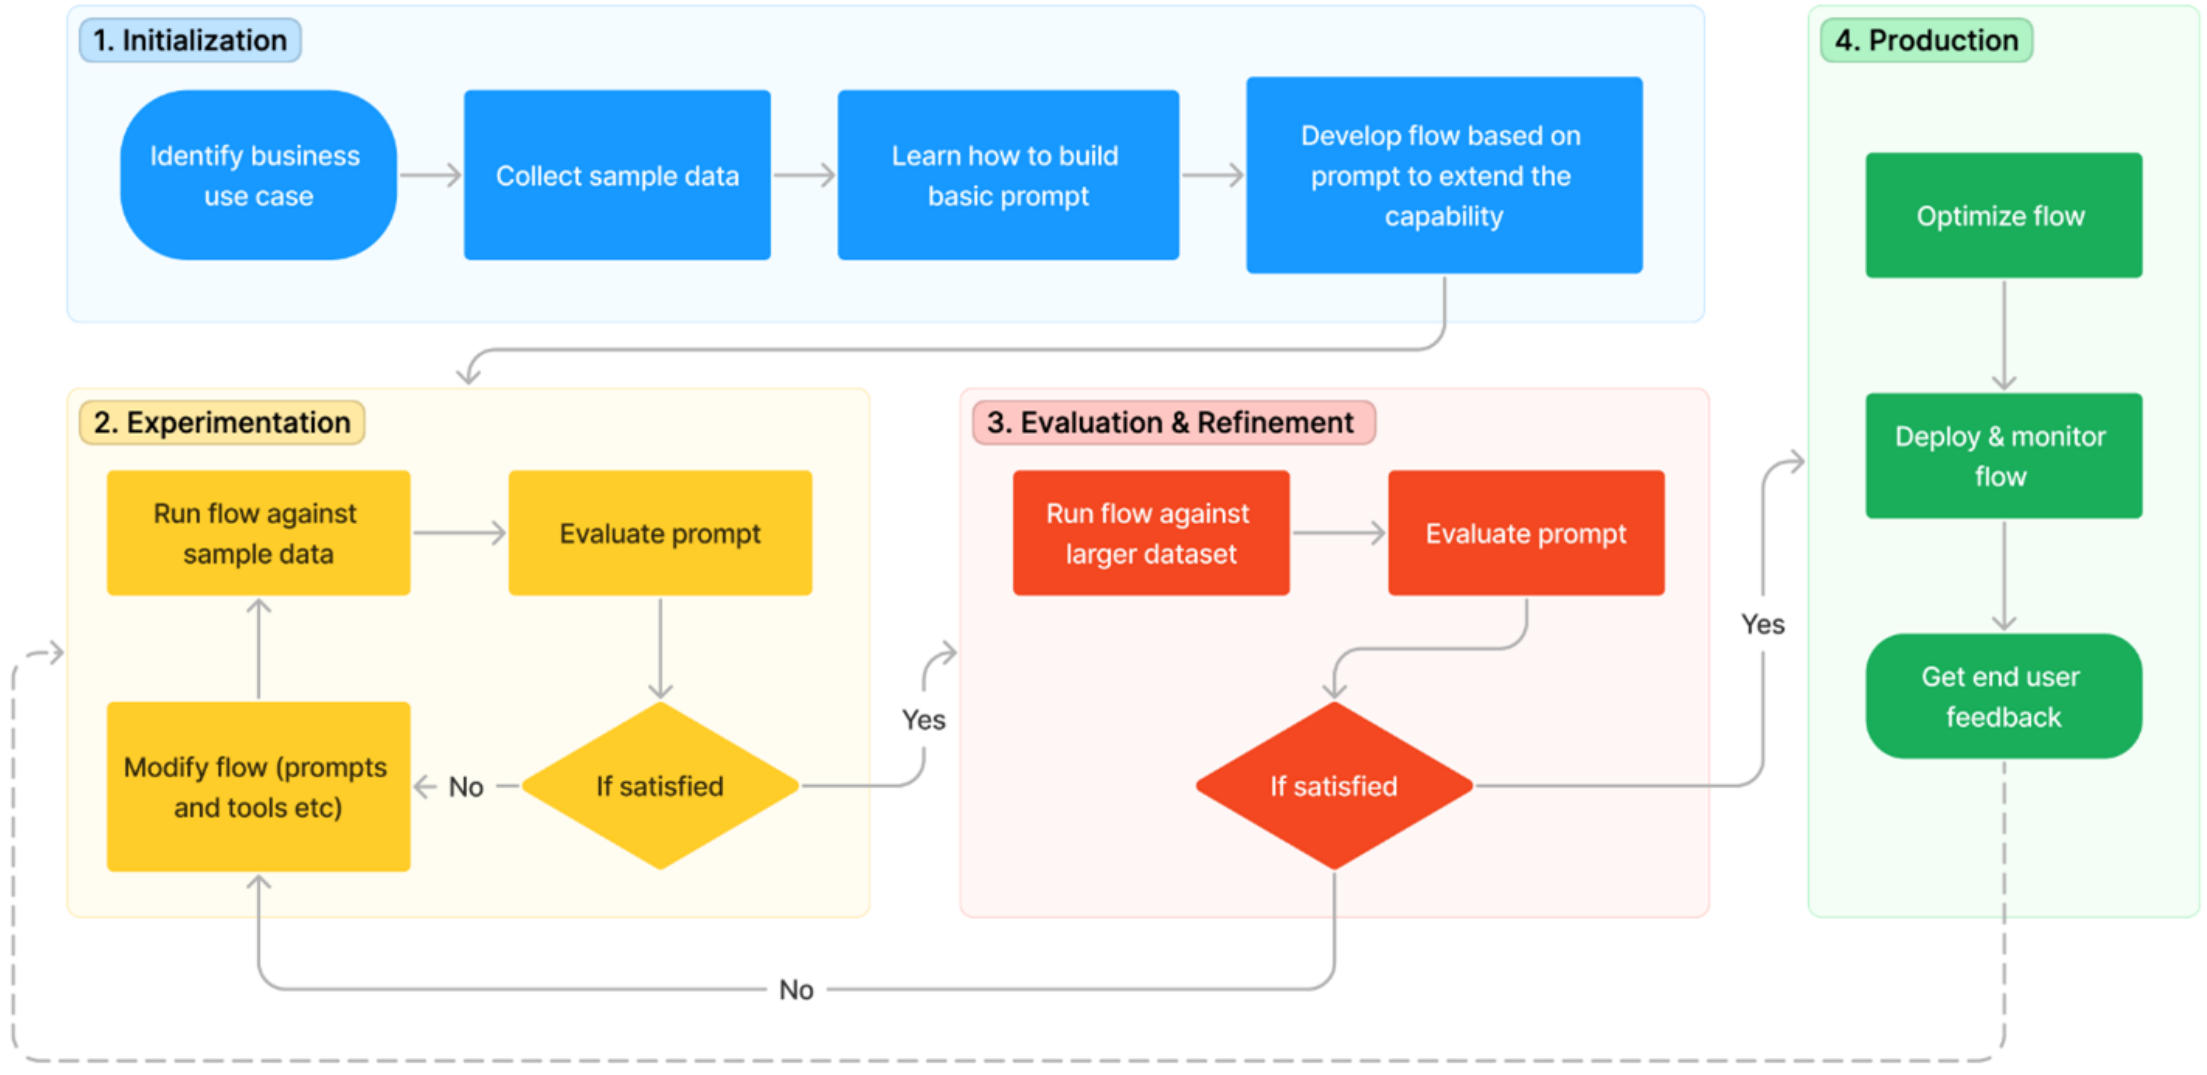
1. Initialization

Identify business use case

Collect sample data

Learn how to build basic prompt

Develop flow based on prompt to extend the capability

4. Production

Optimize flow

Deploy & monitor flow

Get end user feedback

2. Experimentation

Run flow against sample data

Evaluate prompt

Modify flow (prompts and tools etc)

No

If satisfied

Yes

3. Evaluation & Refinement

Run flow against larger dataset

Evaluate prompt

If satisfied

Yes

No